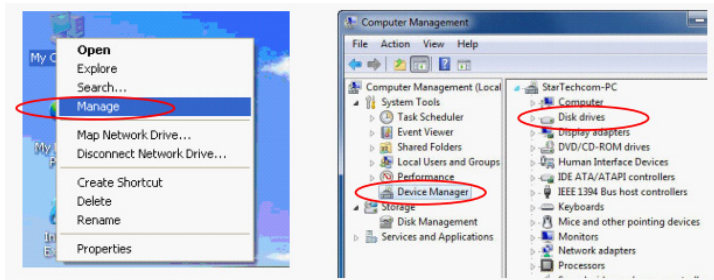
My C
Open
Explore
Search...
Manage
Map Network Drive...
Disconnect Network Drive...
Create Shortcut
Delete
Rename
Properties
My
P
In
Ex

Computer Management
File Action View Help
Computer Management (Local
System Tools
Task Scheduler
Event Viewer
Shared Folders
Local Users and Groups
Performance
Device Manager
Storage
Disk Management
Services and Applications
StarTechcom-PC
Computer
Disk drives
Display adapters
DVD/CD-ROM drives
Human Interface Devices
IDE ATA/ATAPI controllers
IEEE 1394 Bus host controllers
Keyboards
Mice and other pointing devices
Monitors
Network adapters
Processors